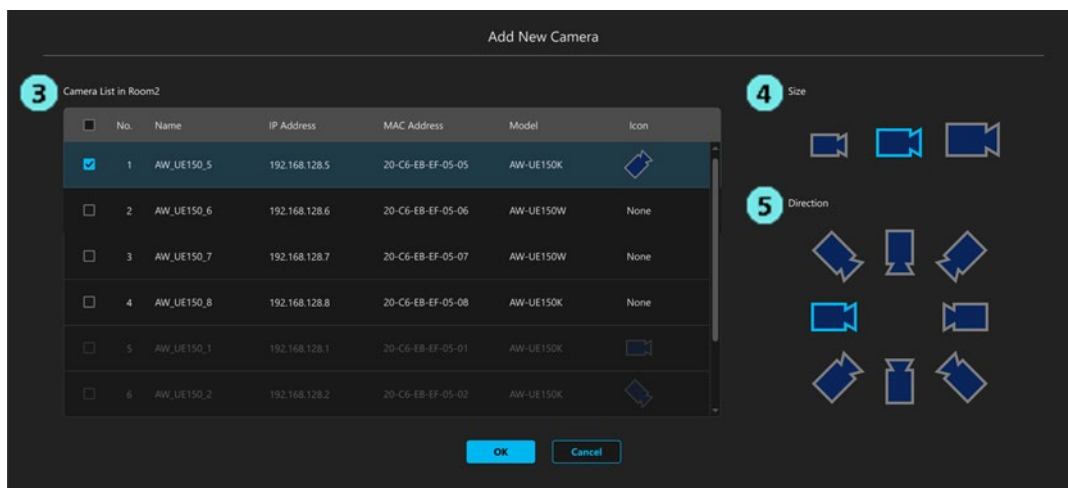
Add New Camera

3 Camera List in Room2

| | No. | Name | IP Address | MAC Address | Model | Icon |
|---|---|---|---|---|---|---|
| | 1 | AW_UE150_5 | 192.168.128.5 | 20-C6-EB-EF-05-05 | AW-UE150K | |
| | 2 | AW_UE150_6 | 192.168.128.6 | 20-C6-EB-EF-05-06 | AW-UE150W | None |
| | 3 | AW_UE150_7 | 192.168.128.7 | 20-C6-EB-EF-05-07 | AW-UE150W | None |
| | 4 | AW_UE150_8 | 192.168.128.8 | 20-C6-EB-EF-05-08 | AW-UE150K | None |
| | 5 | AW_UE150_1 | 192.168.128.1 | 20-C6-EB-EF-05-01 | AW-UE150K | |
| | 6 | AW_UE150_2 | 192.168.128.2 | 20-C6-EB-EF-05-02 | AW-UE150K | |

4 Size

5 Direction

OK
Cancel